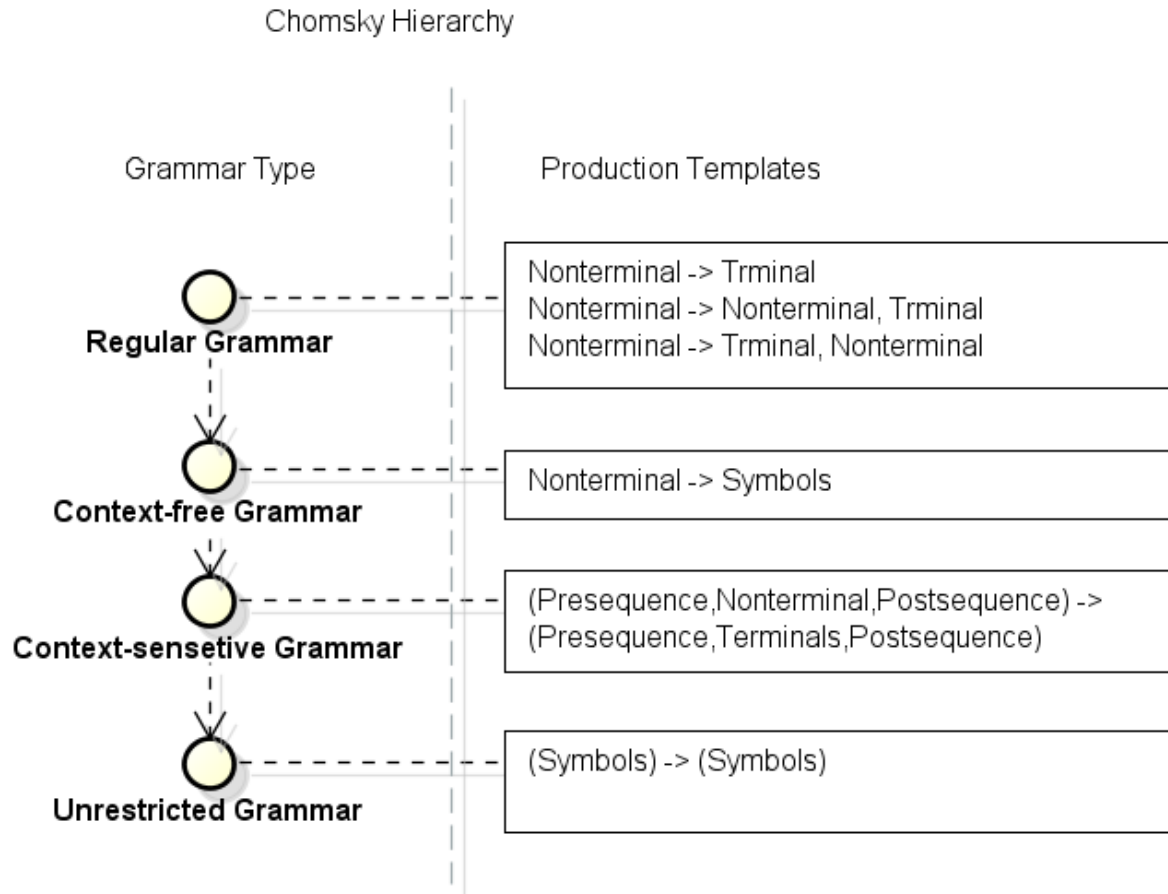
Chomsky Hierarchy

Grammar Type

Production Templates

Regular Grammar

Nonterminal -> Trminal
Nonterminal -> Nonterminal, Trminal
Nonterminal -> Trminal, Nonterminal

Context-free Grammar

Nonterminal -> Symbols

Context-sensetive Grammar

(Presequence,Nonterminal,Postsequence) ->
(Presequence,Terminals,Postsequence)

Unrestricted Grammar

(Symbols) -> (Symbols)